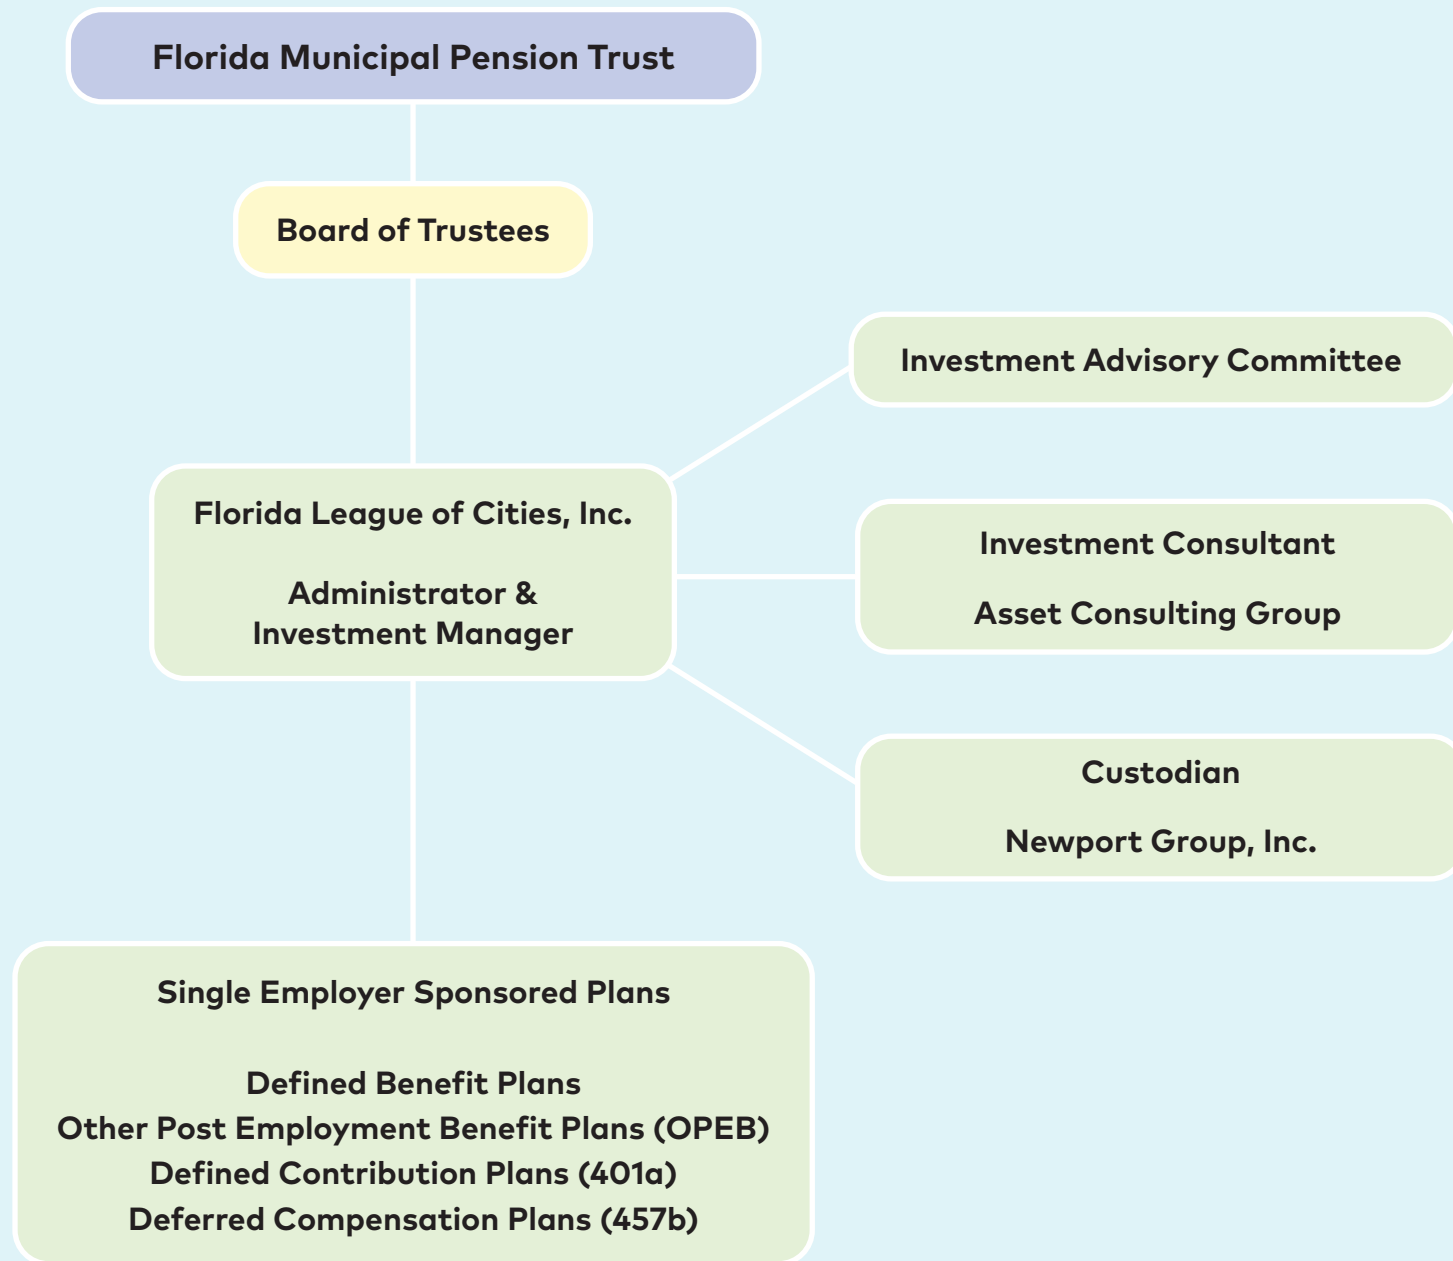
Florida Municipal Pension Trust

Board of Trustees

Investment Advisory Committee

Florida League of Cities, Inc.

Administrator & Investment Manager

Investment Consultant

Asset Consulting Group

Custodian

Newport Group, Inc.

Single Employer Sponsored Plans

Defined Benefit Plans
Other Post Employment Benefit Plans (OPEB)
Defined Contribution Plans (401a)
Deferred Compensation Plans (457b)